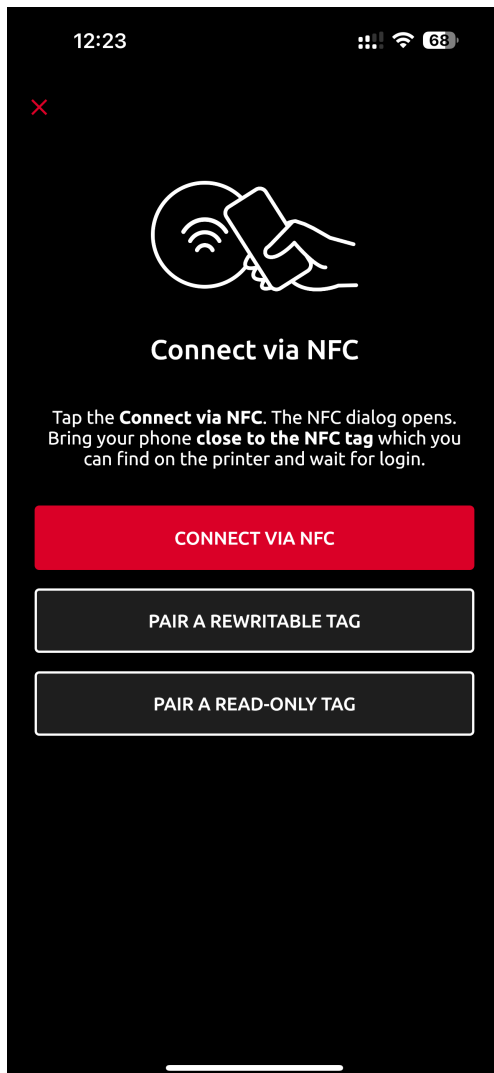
12:23

68

×

Connect via NFC

Tap the Connect via NFC. The NFC dialog opens. Bring your phone close to the NFC tag which you can find on the printer and wait for login.

CONNECT VIA NFC

PAIR A REWRITABLE TAG

PAIR A READ-ONLY TAG